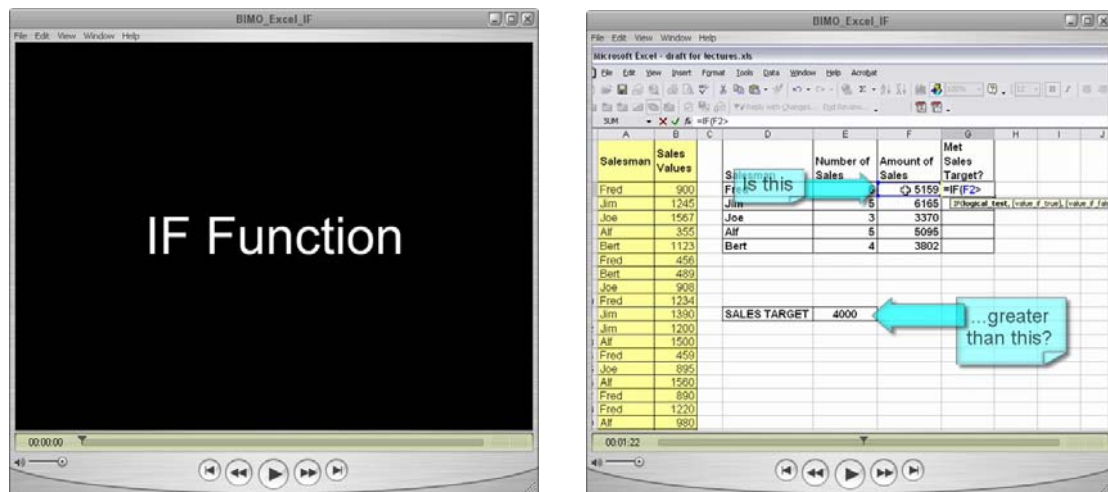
BIMO_Excel_IF

File Edit View Window Help

IF Function

00:00:00

BIMO_Excel_IF

File Edit View Window Help

Microsoft Excel - draft for lectures.xls

File Edit View Insert Format Tools Data Window Help Acrobat

SUM =IF(F2>

| A | B | C | D | E | F | G | H | I | J |
|---|---|---|---|---|---|---|---|---|---|
| Salesman | Sales Values | | Salesman | Number of Sales | Amount of Sales | Met Sales Target? | | | |
| Fred | 900 | | Fred | | 5159 | =IF(F2> | | | |
| Jim | 1245 | | Jim | 5 | 6165 | | | | |
| Joe | 1567 | | Joe | 3 | 3370 | | | | |
| Alf | 355 | | Alf | 5 | 5095 | | | | |
| Bert | 1123 | | Bert | 4 | 3802 | | | | |
| Fred | 456 | | | | | | | | |
| Bert | 489 | | | | | | | | |
| Joe | 908 | | | | | | | | |
| Fred | 1234 | | | | | | | | |
| Jim | 1390 | | SALES TARGET | 4000 | | | | | |
| Jim | 1200 | | | | | | | | |
| Alf | 1500 | | | | | | | | |
| Fred | 459 | | | | | | | | |
| Joe | 895 | | | | | | | | |
| Alf | 1560 | | | | | | | | |
| Fred | 890 | | | | | | | | |
| Fred | 1220 | | | | | | | | |
| Alf | 980 | | | | | | | | |

IF(logical_test, [value_if_true], [value_if_fal

Is this

...greater than this?

00:01:22